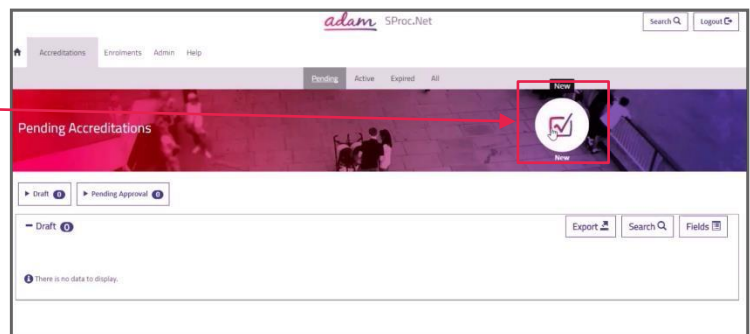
adam SProc.Net

Search Logout

Accreditations Enrolments Admin Help

Pending Active Expired All

New

Pending Accreditations

New

▸ Draft 0 ▸ Pending Approval 0

− Draft 0

Export Search Fields

There is no data to display.